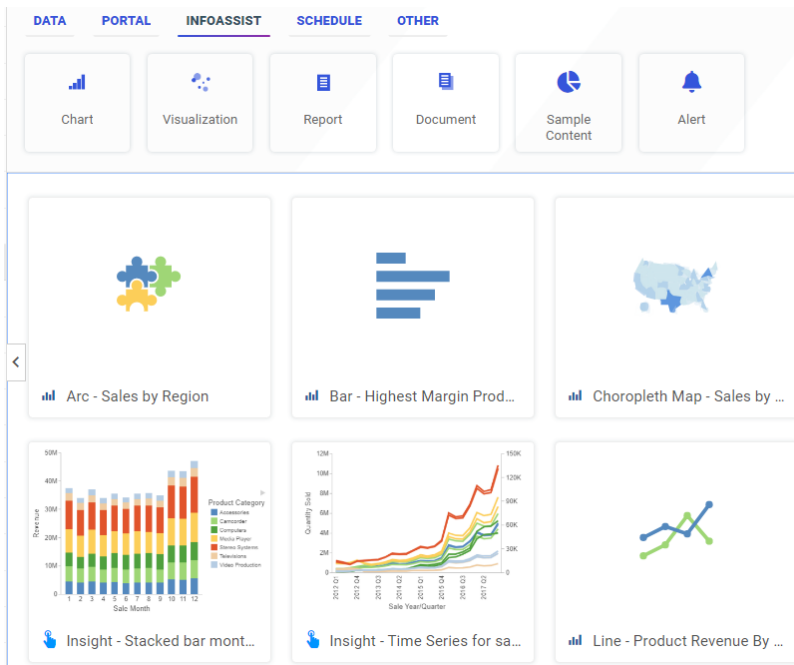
DATA PORTAL INFOASSIST SCHEDULE OTHER

Chart

Visualization

Report

Document

Sample Content

Alert

Arc - Sales by Region

Bar - Highest Margin Prod...

Choropleth Map - Sales by ...

50M
40M
30M
20M
10M
0
Revenue
1 2 3 4 5 6 7 8 9 10 11 12
Sale Month
Product Category
Accessories
Camcorder
Computers
Media Player
Stereo Systems
Televisions
Video Production

Insight - Stacked bar mont...

12M
10M
8M
6M
4M
2M
0M
Quantity Sold
150K
120K
90K
60K
30K
0
2012 Q1
2012 Q4
2013 Q3
2014 Q2
2015 Q1
2015 Q4
2016 Q3
2017 Q2
Sale Year/Quarter

Insight - Time Series for sa...

Line - Product Revenue By ...